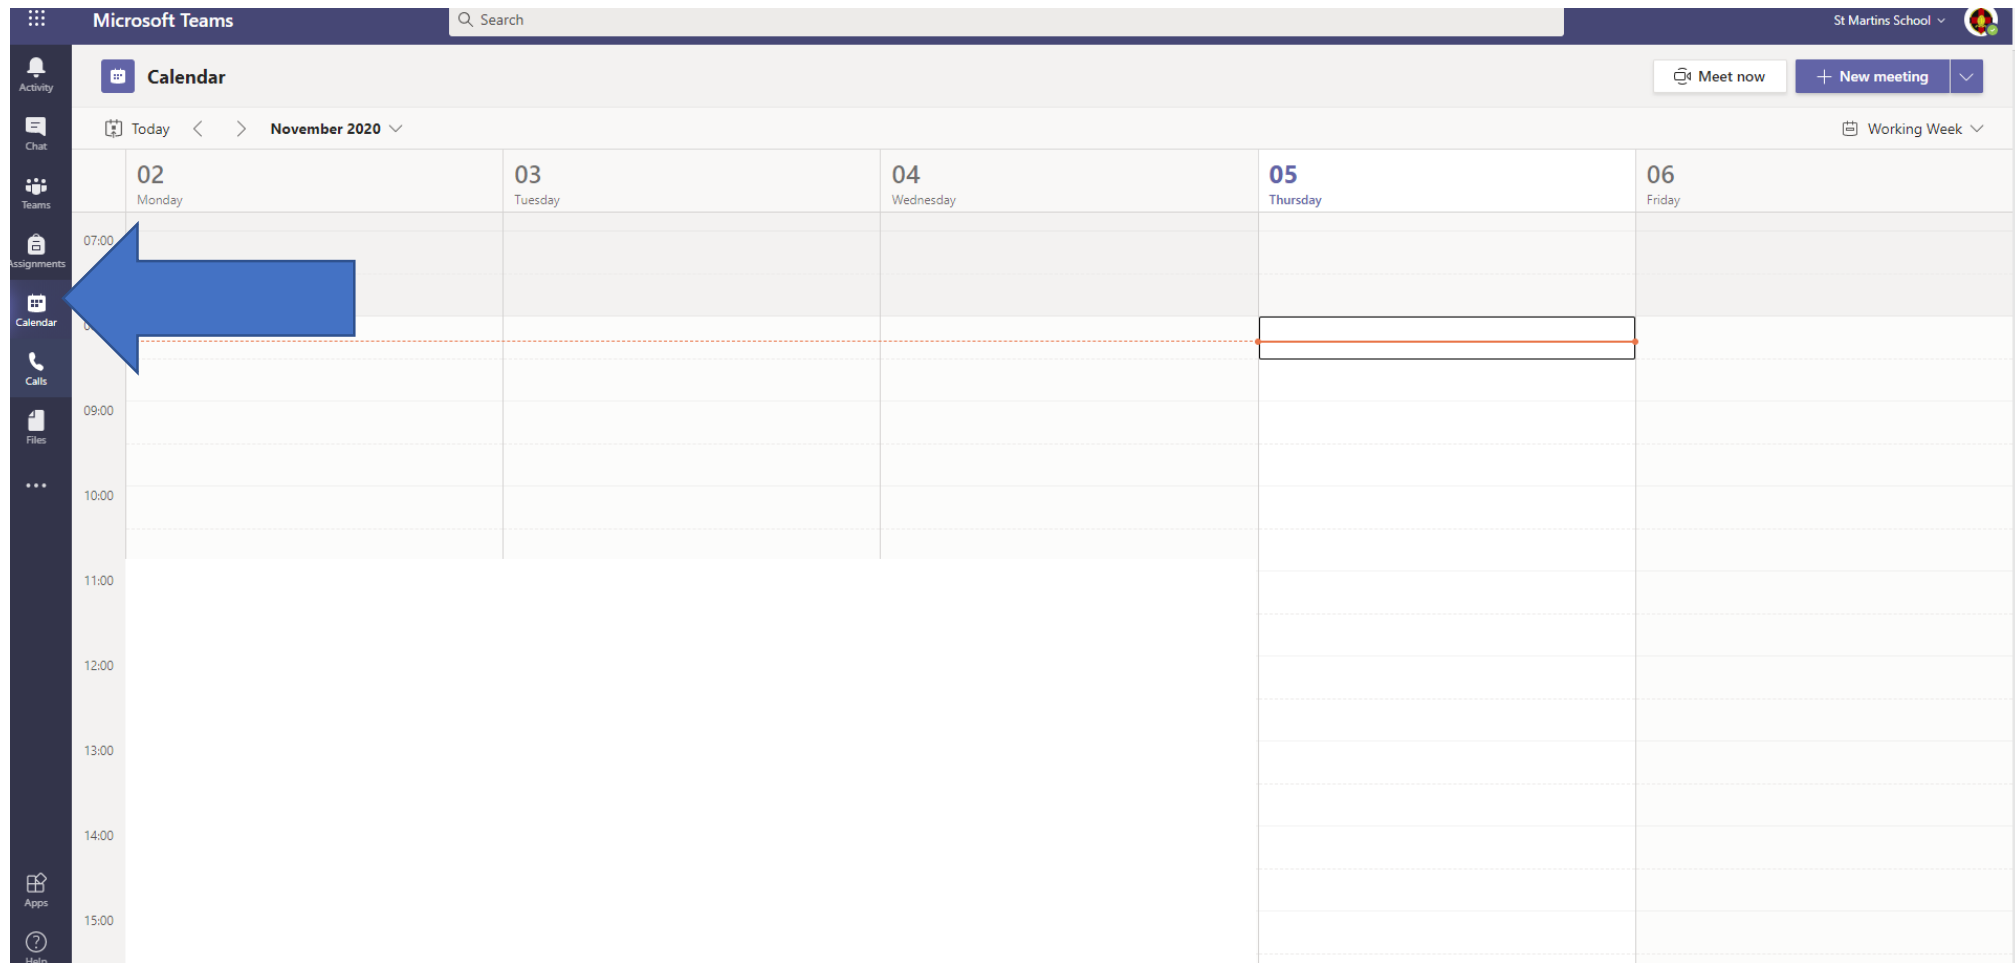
Microsoft Teams

Search

St Martins School

Activity

Chat

Teams

Assignments

Calendar

Calls

Files

...

Apps

Help

Calendar

Meet now

New meeting

Today

November 2020

Working Week

| | 02 Monday | 03 Tuesday | 04 Wednesday | 05 Thursday | 06 Friday |
|---|---|---|---|---|---|
| 07:00 | | | | | |
| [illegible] | | | | | |
| 09:00 | | | | | |
| 10:00 | | | | | |
| 11:00 | | | | | |
| 12:00 | | | | | |
| 13:00 | | | | | |
| 14:00 | | | | | |
| 15:00 | | | | | |